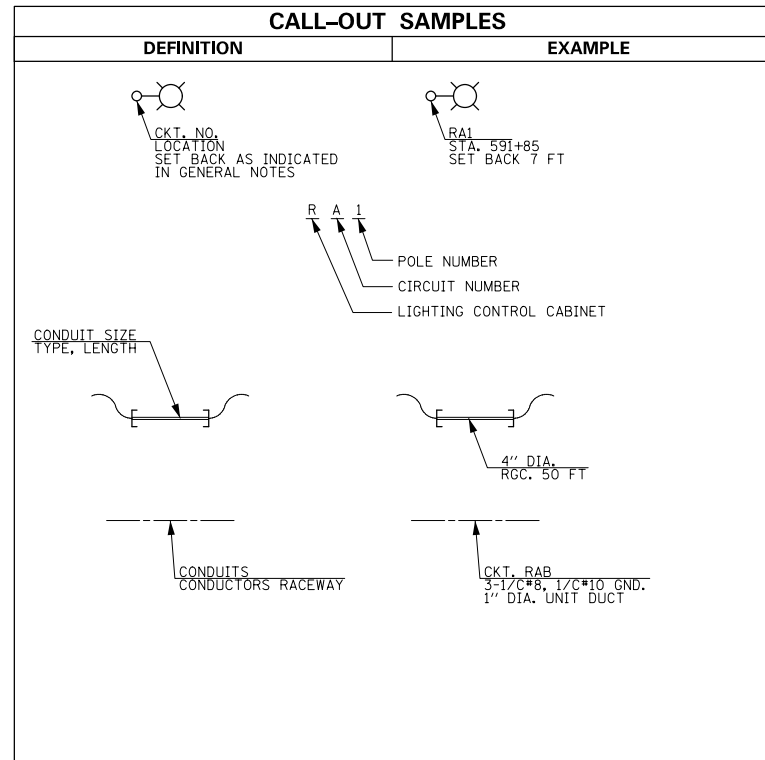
CALL–OUT SAMPLES

| DEFINITION | EXAMPLE |
|---|---|

CKT. NO.
LOCATION
SET BACK AS INDICATED
IN GENERAL NOTES

RA1
STA. 591+85
SET BACK 7 FT

R A 1

POLE NUMBER
CIRCUIT NUMBER
LIGHTING CONTROL CABINET

CONDUIT SIZE
TYPE, LENGTH

4'' DIA.
RGC. 50 FT

CONDUITS
CONDUCTORS RACEWAY

CKT. RAB
3-1/C#8, 1/C#10 GND.
1'' DIA. UNIT DUCT